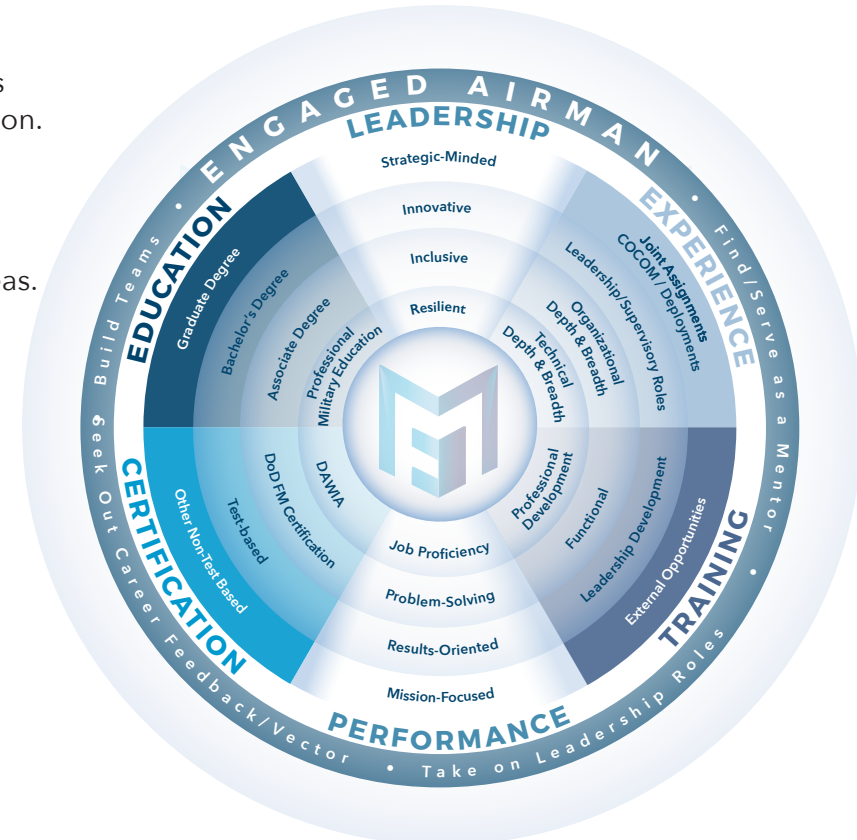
s
on.

as.

ENGAGED AIRMAN

LEADERSHIP

Strategic-Minded

Innovative

Inclusive

Resilient

EXPERIENCE

Joint Assignments

COCOM / Deployments

Leadership/Supervisory Roles

Organizational Depth & Breadth

Technical Depth & Breadth

TRAINING

External Opportunities

Leadership Development

Functional

Professional Development

PERFORMANCE

Mission-Focused

Results-Oriented

Problem-Solving

Job Proficiency

CERTIFICATION

Other Non-Test Based

Test-based

DoD FM Certification

DAWIA

EDUCATION

Graduate Degree

Bachelor's Degree

Associate Degree

Professional Military Education

Build Teams • Find/Serve as a Mentor • Take on Leadership Roles • Seek Out Career Feedback/Vector